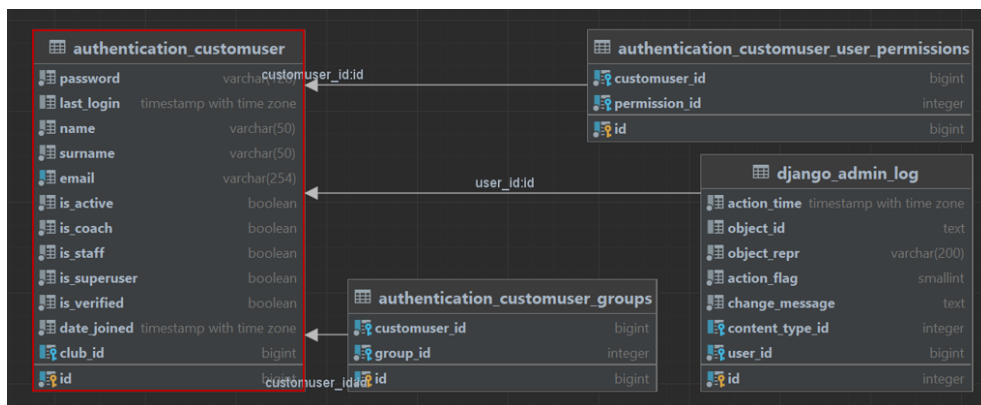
authentication_customuser

| | |
|---|---|
| password | varchar(128) |
| last_login | timestamp with time zone |
| name | varchar(50) |
| surname | varchar(50) |
| email | varchar(254) |
| is_active | boolean |
| is_coach | boolean |
| is_staff | boolean |
| is_superuser | boolean |
| is_verified | boolean |
| date_joined | timestamp with time zone |
| club_id | bigint |
| id | bigint |

customuser_id:id

authentication_customuser_user_permissions

| | |
|---|---|
| customuser_id | bigint |
| permission_id | integer |
| id | bigint |

user_id:id

django_admin_log

| | |
|---|---|
| action_time | timestamp with time zone |
| object_id | text |
| object_repr | varchar(200) |
| action_flag | smallint |
| change_message | text |
| content_type_id | integer |
| user_id | bigint |
| id | integer |

authentication_customuser_groups

| | |
|---|---|
| customuser_id | bigint |
| group_id | integer |
| id | bigint |

customuser_id:id